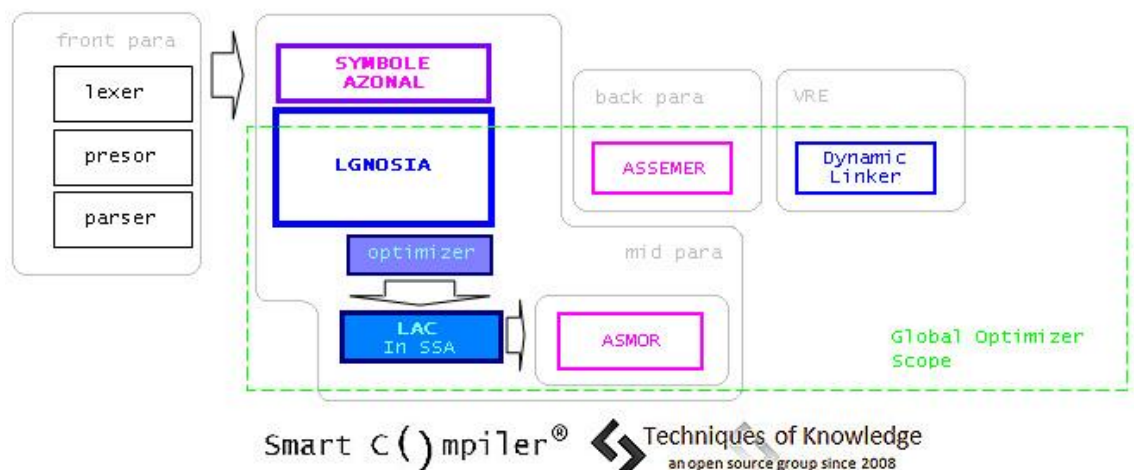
front para

lexer

presor

parser

SYMBOLE AZONAL

LGNOSIA

optimizer

LAC In SSA

mid para

ASMOR

back para

ASSEMER

VRE

Dynamic Linker

Global Optimizer Scope

Smart C( )mpiler®

Techniques of Knowledge

an open source group since 2008